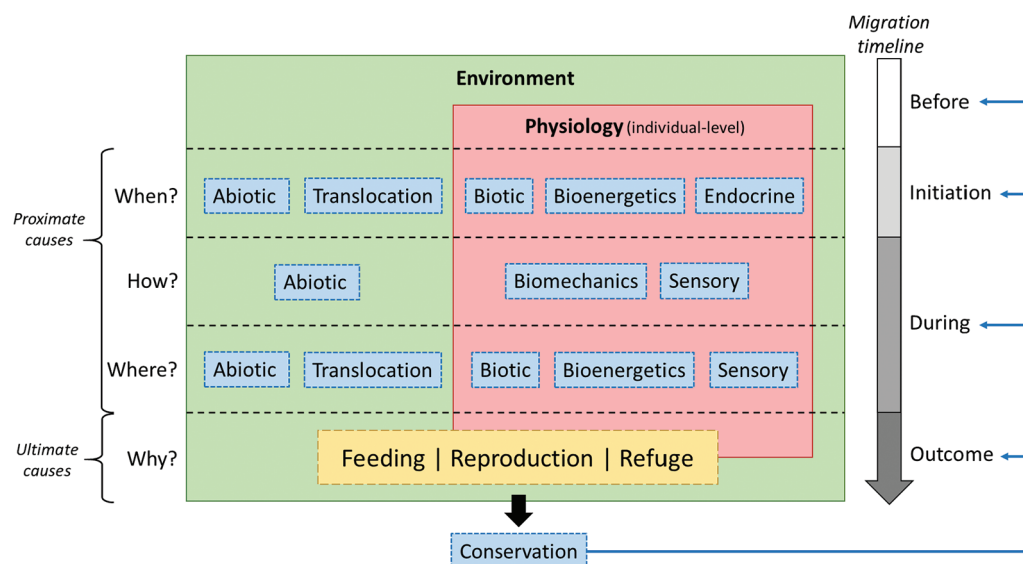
Migration timeline

Environment

Physiology (individual-level)

Before

Proximate causes

When?

Abiotic

Translocation

Biotic

Bioenergetics

Endocrine

Initiation

How?

Abiotic

Biomechanics

Sensory

Where?

Abiotic

Translocation

Biotic

Bioenergetics

Sensory

During

Ultimate causes

Why?

Feeding | Reproduction | Refuge

Outcome

Conservation